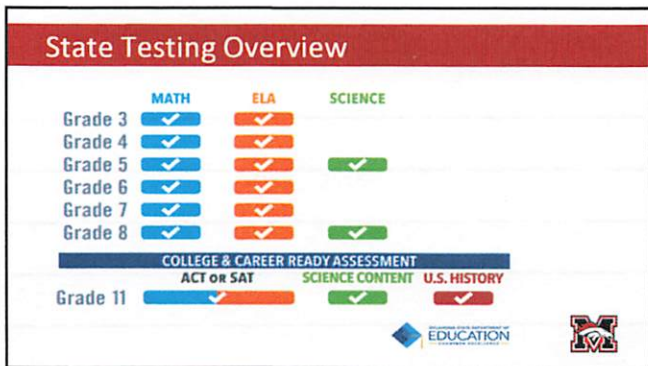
State Testing Overview

| | MATH | ELA | SCIENCE |
|---|---|---|---|
| Grade 3 | ✔ | ✔ | |
| Grade 4 | ✔ | ✔ | |
| Grade 5 | ✔ | ✔ | ✔ |
| Grade 6 | ✔ | ✔ | |
| Grade 7 | ✔ | ✔ | |
| Grade 8 | ✔ | ✔ | ✔ |

COLLEGE & CAREER READY ASSESSMENT

| | ACT OR SAT | SCIENCE CONTENT | U.S. HISTORY |
|---|---|---|---|
| Grade 11 | ✔ | ✔ | ✔ |

OKLAHOMA STATE DEPARTMENT OF EDUCATION

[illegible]

M